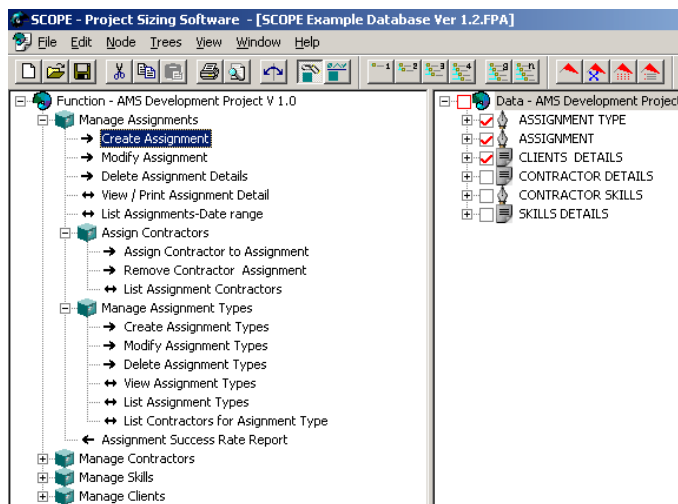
SCOPE - Project Sizing Software - [SCOPE Example Database Ver 1.2.FPA]

File Edit Node Trees View Window Help

Function - AMS Development Project V 1.0
Manage Assignments
Create Assignment
Modify Assignment
Delete Assignment Details
View / Print Assignment Detail
List Assignments-Date range
Assign Contractors
Assign Contractor to Assignment
Remove Contractor Assignment
List Assignment Contractors
Manage Assignment Types
Create Assignment Types
Modify Assignment Types
Delete Assignment Types
View Assignment Types
List Assignment Types
List Contractors for Asignment Type
Assignment Success Rate Report
Manage Contractors
Manage Skills
Manage Clients

Data - AMS Development Project
ASSIGNMENT TYPE
ASSIGNMENT
CLIENTS DETAILS
CONTRACTOR DETAILS
CONTRACTOR SKILLS
SKILLS DETAILS